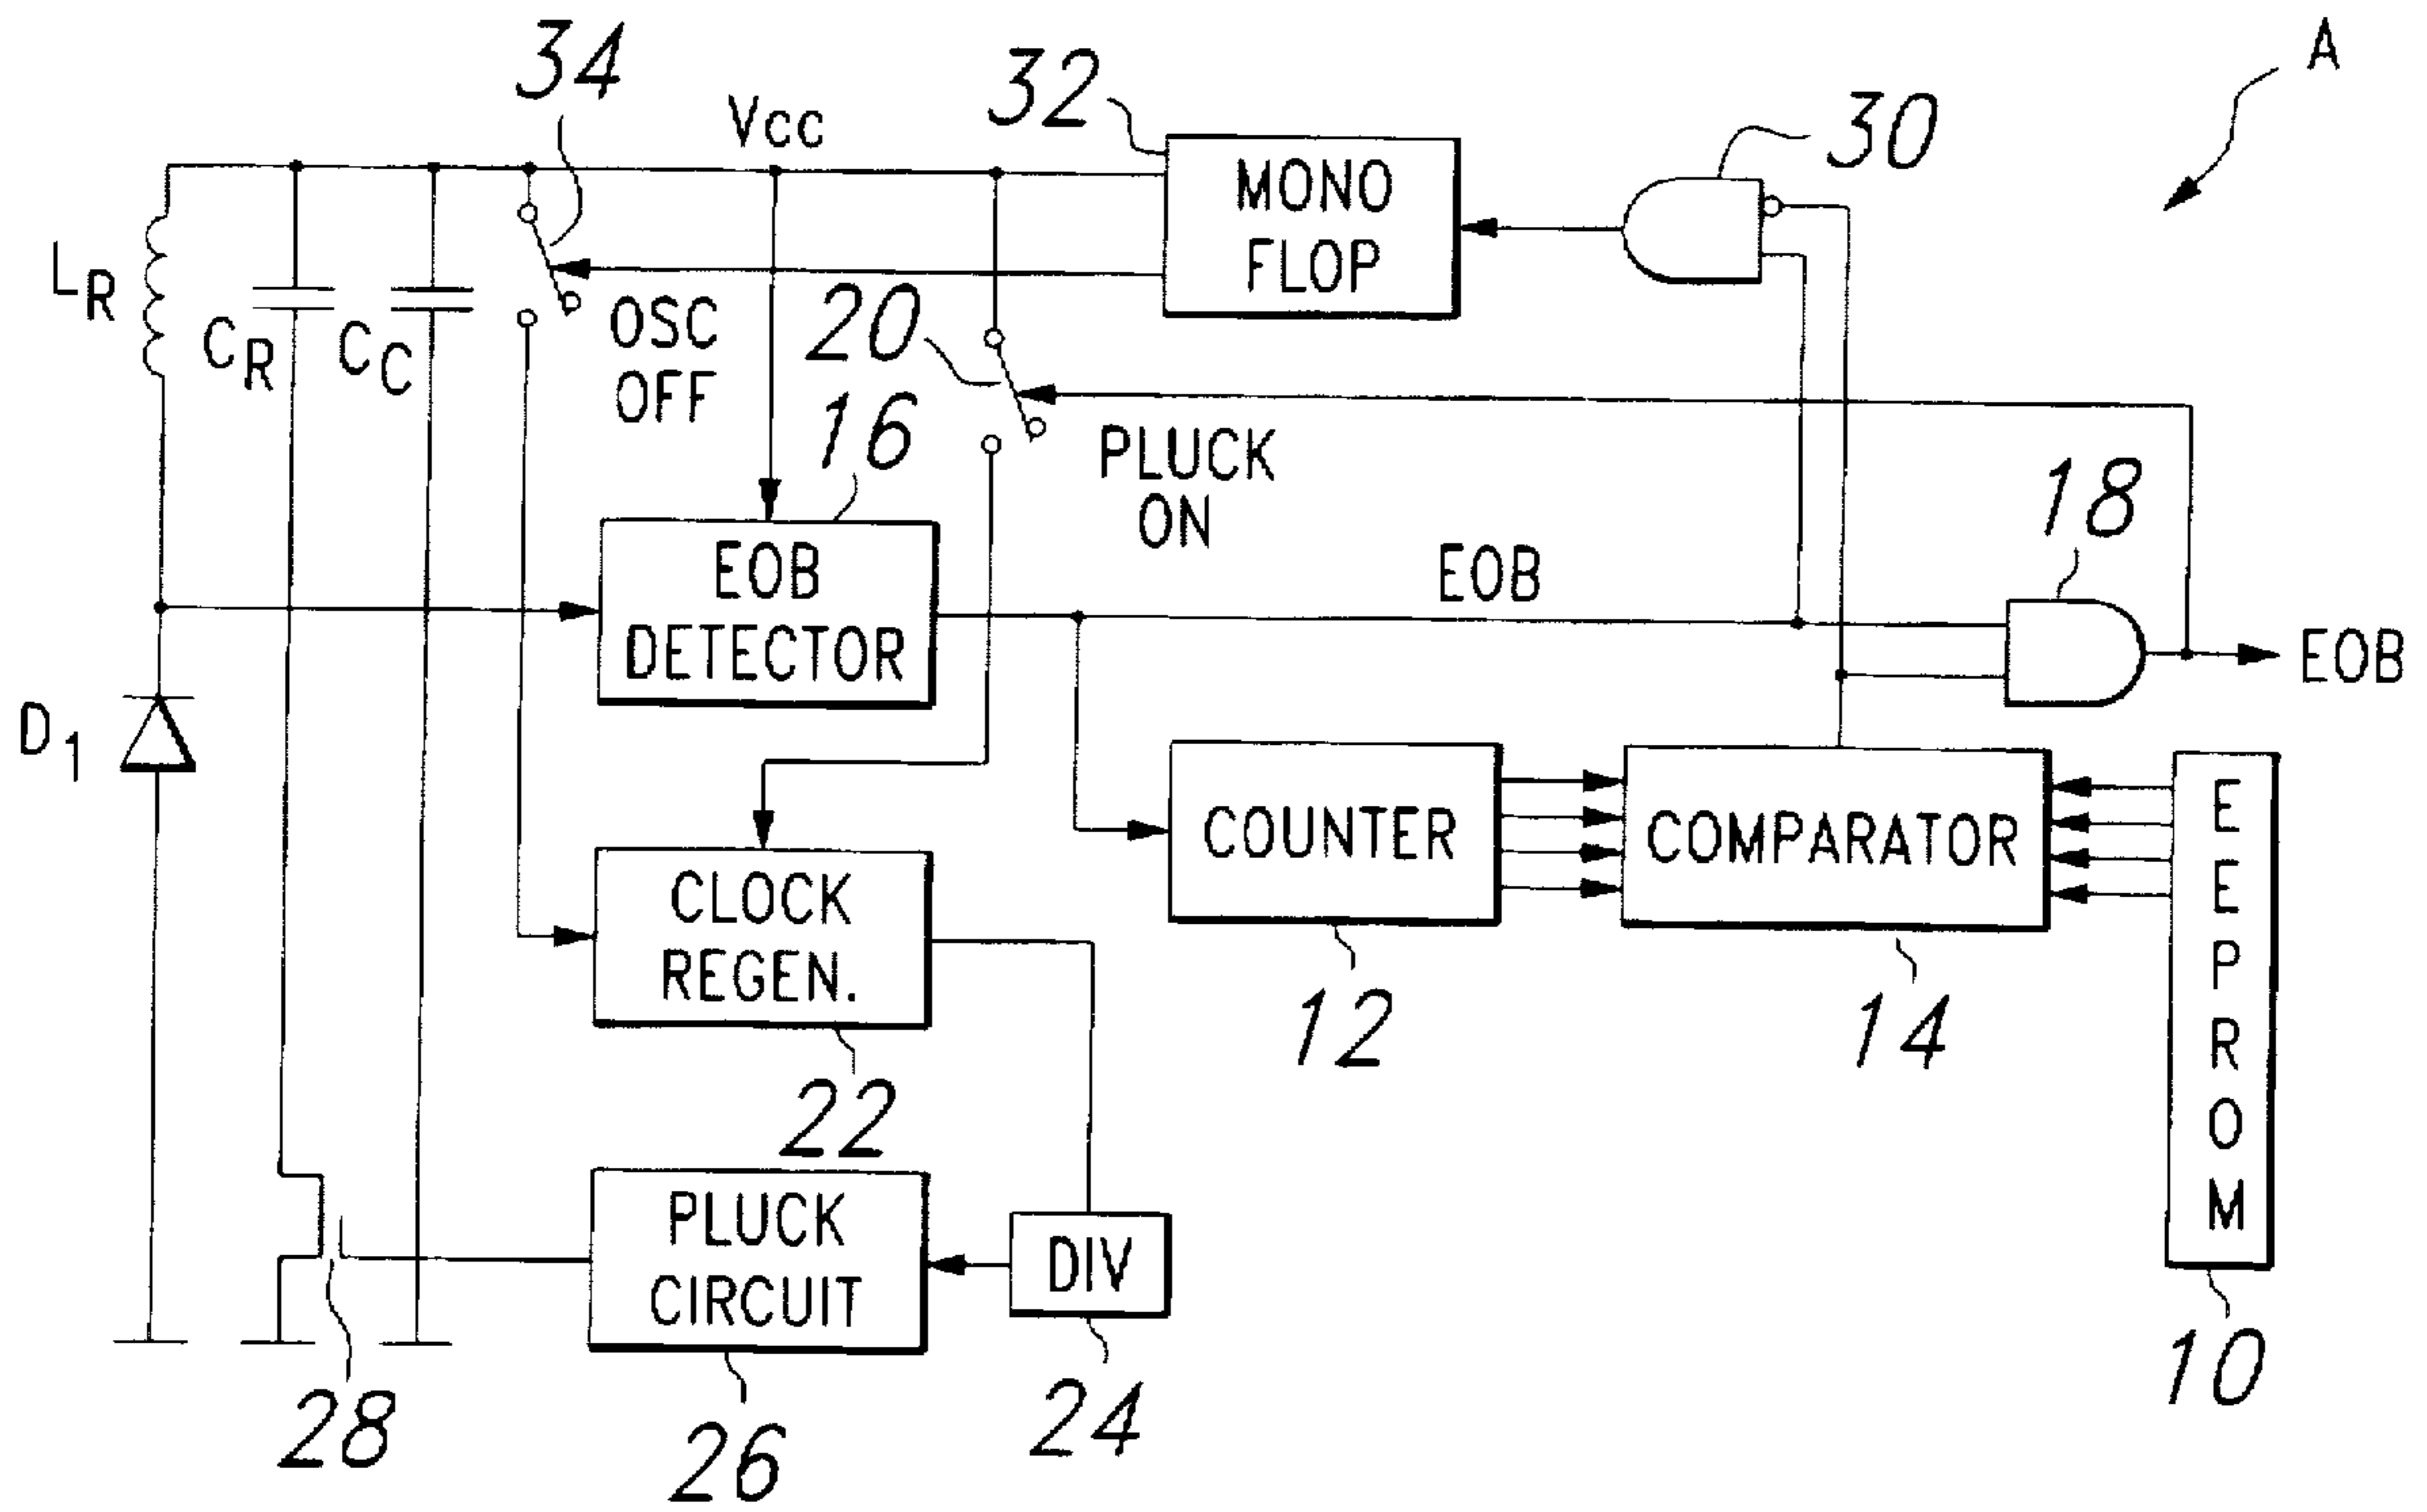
A

34

Vcc

32

MONO FLOP

30

$L_R$

$C_R$

$C_C$

OSC OFF

20

16

PLUCK ON

EOB DETECTOR

EOB

18

EOB

$D_1$

COUNTER

COMPARATOR

E E P R O M

CLOCK REGEN.

12

14

22

PLUCK CIRCUIT

DIV

10

28

26

24